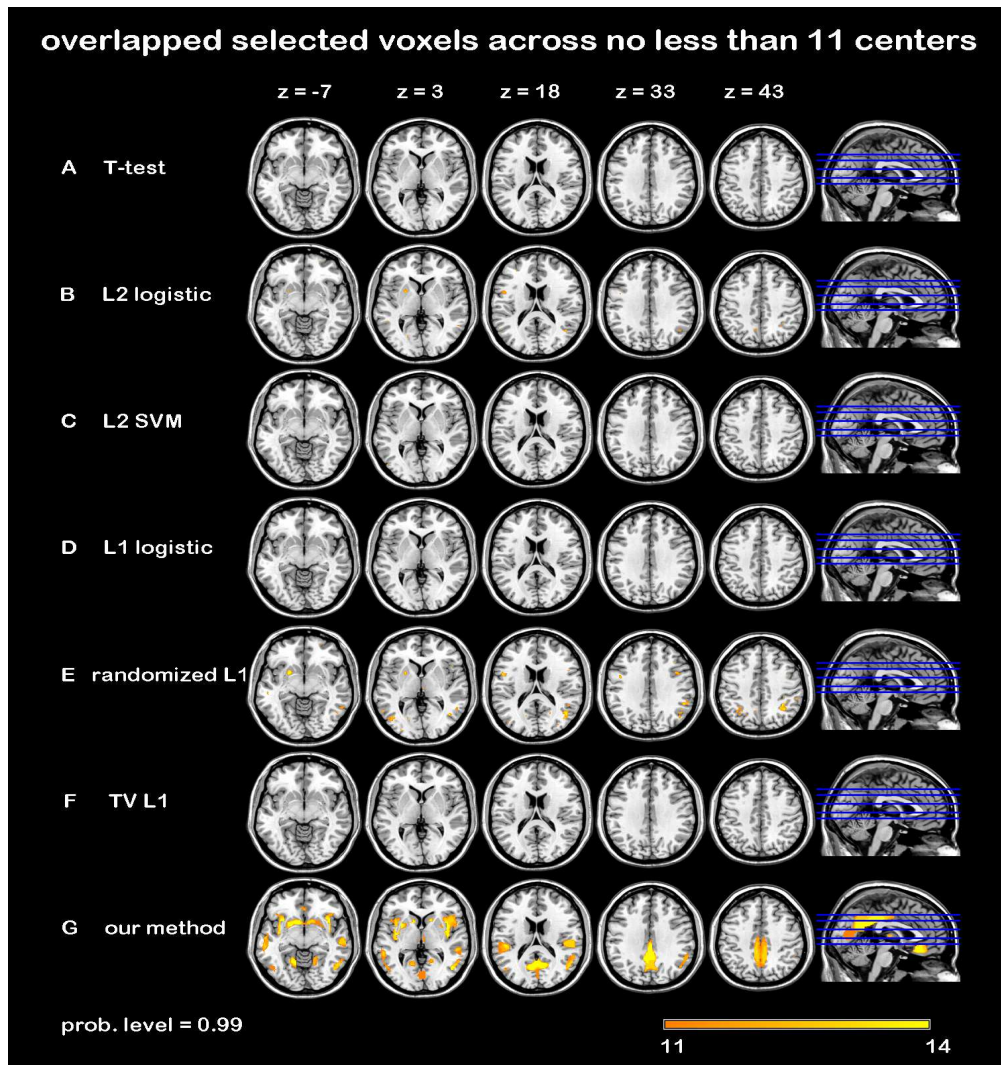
overlapped selected voxels across no less than 11 centers

z = -7 z = 3 z = 18 z = 33 z = 43

A T-test

B L2 logistic

C L2 SVM

D L1 logistic

E randomized L1

F TV L1

G our method

prob. level = 0.99

11 14